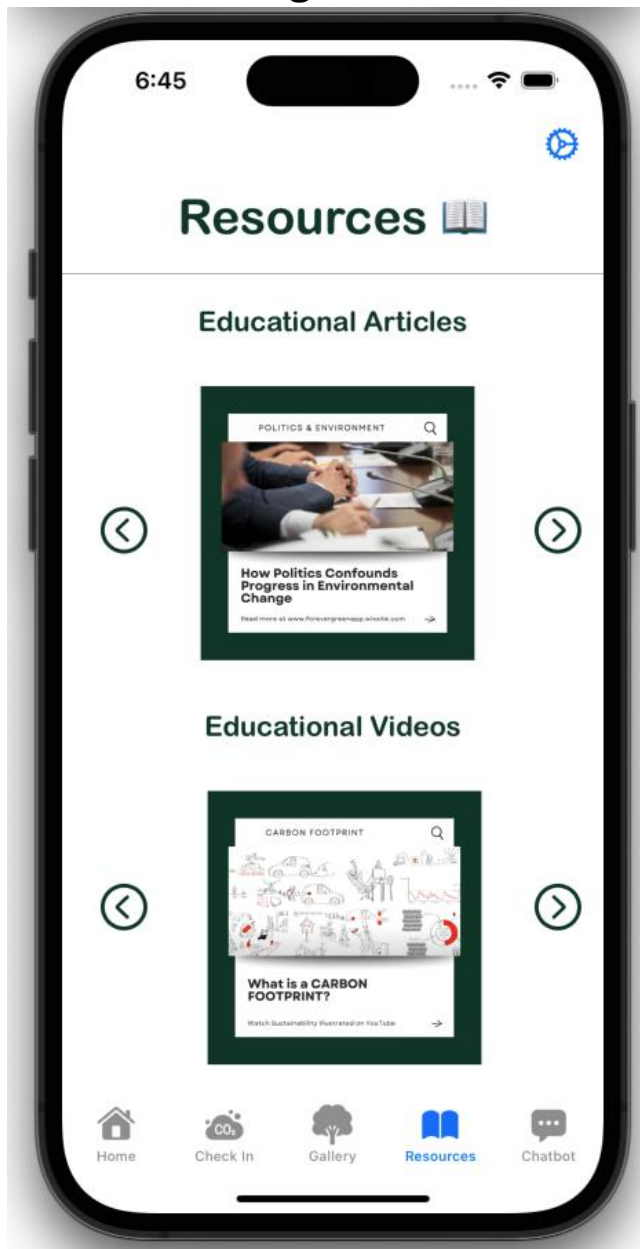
6:45

Resources 📖

Educational Articles

POLITICS & ENVIRONMENT

How Politics Confounds Progress in Environmental Change

Read more at www.foreverareenapp.wixsite.com

Educational Videos

CARBON FOOTPRINT

What is a CARBON FOOTPRINT?

Watch Sustainability Illustrated on YouTube

Home
$CO_2$
Check In
Gallery
Resources
Chatbot